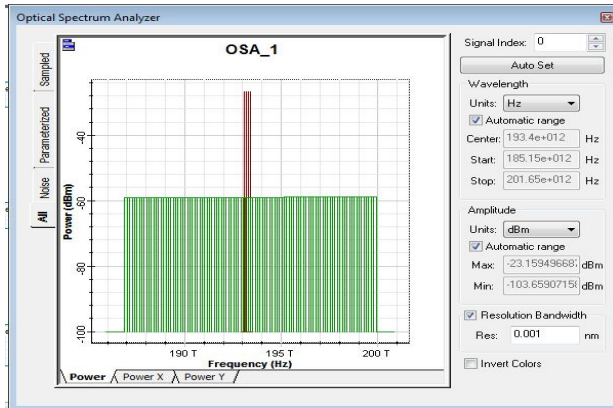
Optical Spectrum Analyzer

Sampled
Parameterized
Noise
All

OSA_1

Power (dBm)
-40
-60
-80
-100
190 T
195 T
200 T
Frequency (Hz)

Power
Power X
Power Y

Signal Index: 0
Auto Set
Wavelength
Units: Hz
Automatic range
Center: 193.4e+012 Hz
Start: 185.15e+012 Hz
Stop: 201.65e+012 Hz
Amplitude
Units: dBm
Automatic range
Max: -23.15949668 dBm
Min: -103.6590715 dBm
Resolution Bandwidth
Res: 0.001 nm
Invert Colors